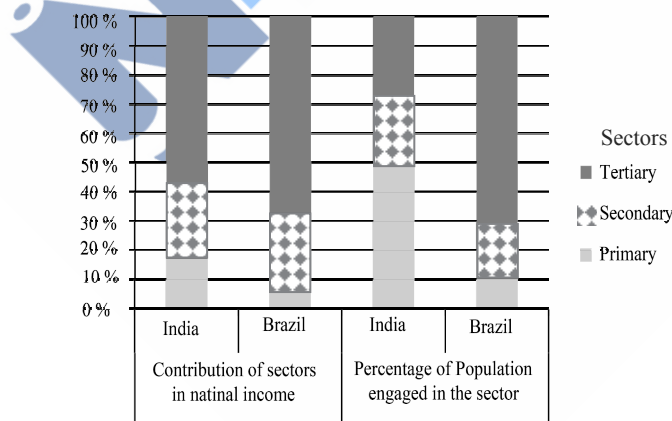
100 %
90 %
80 %
70 %
60 %
50 %
40 %
30 %
20 %
10 %
0 %

India
Brazil
India
Brazil

Contribution of sectors in natinal income

Percentage of Population engaged in the sector

Sectors
Tertiary
Secondary
Primary